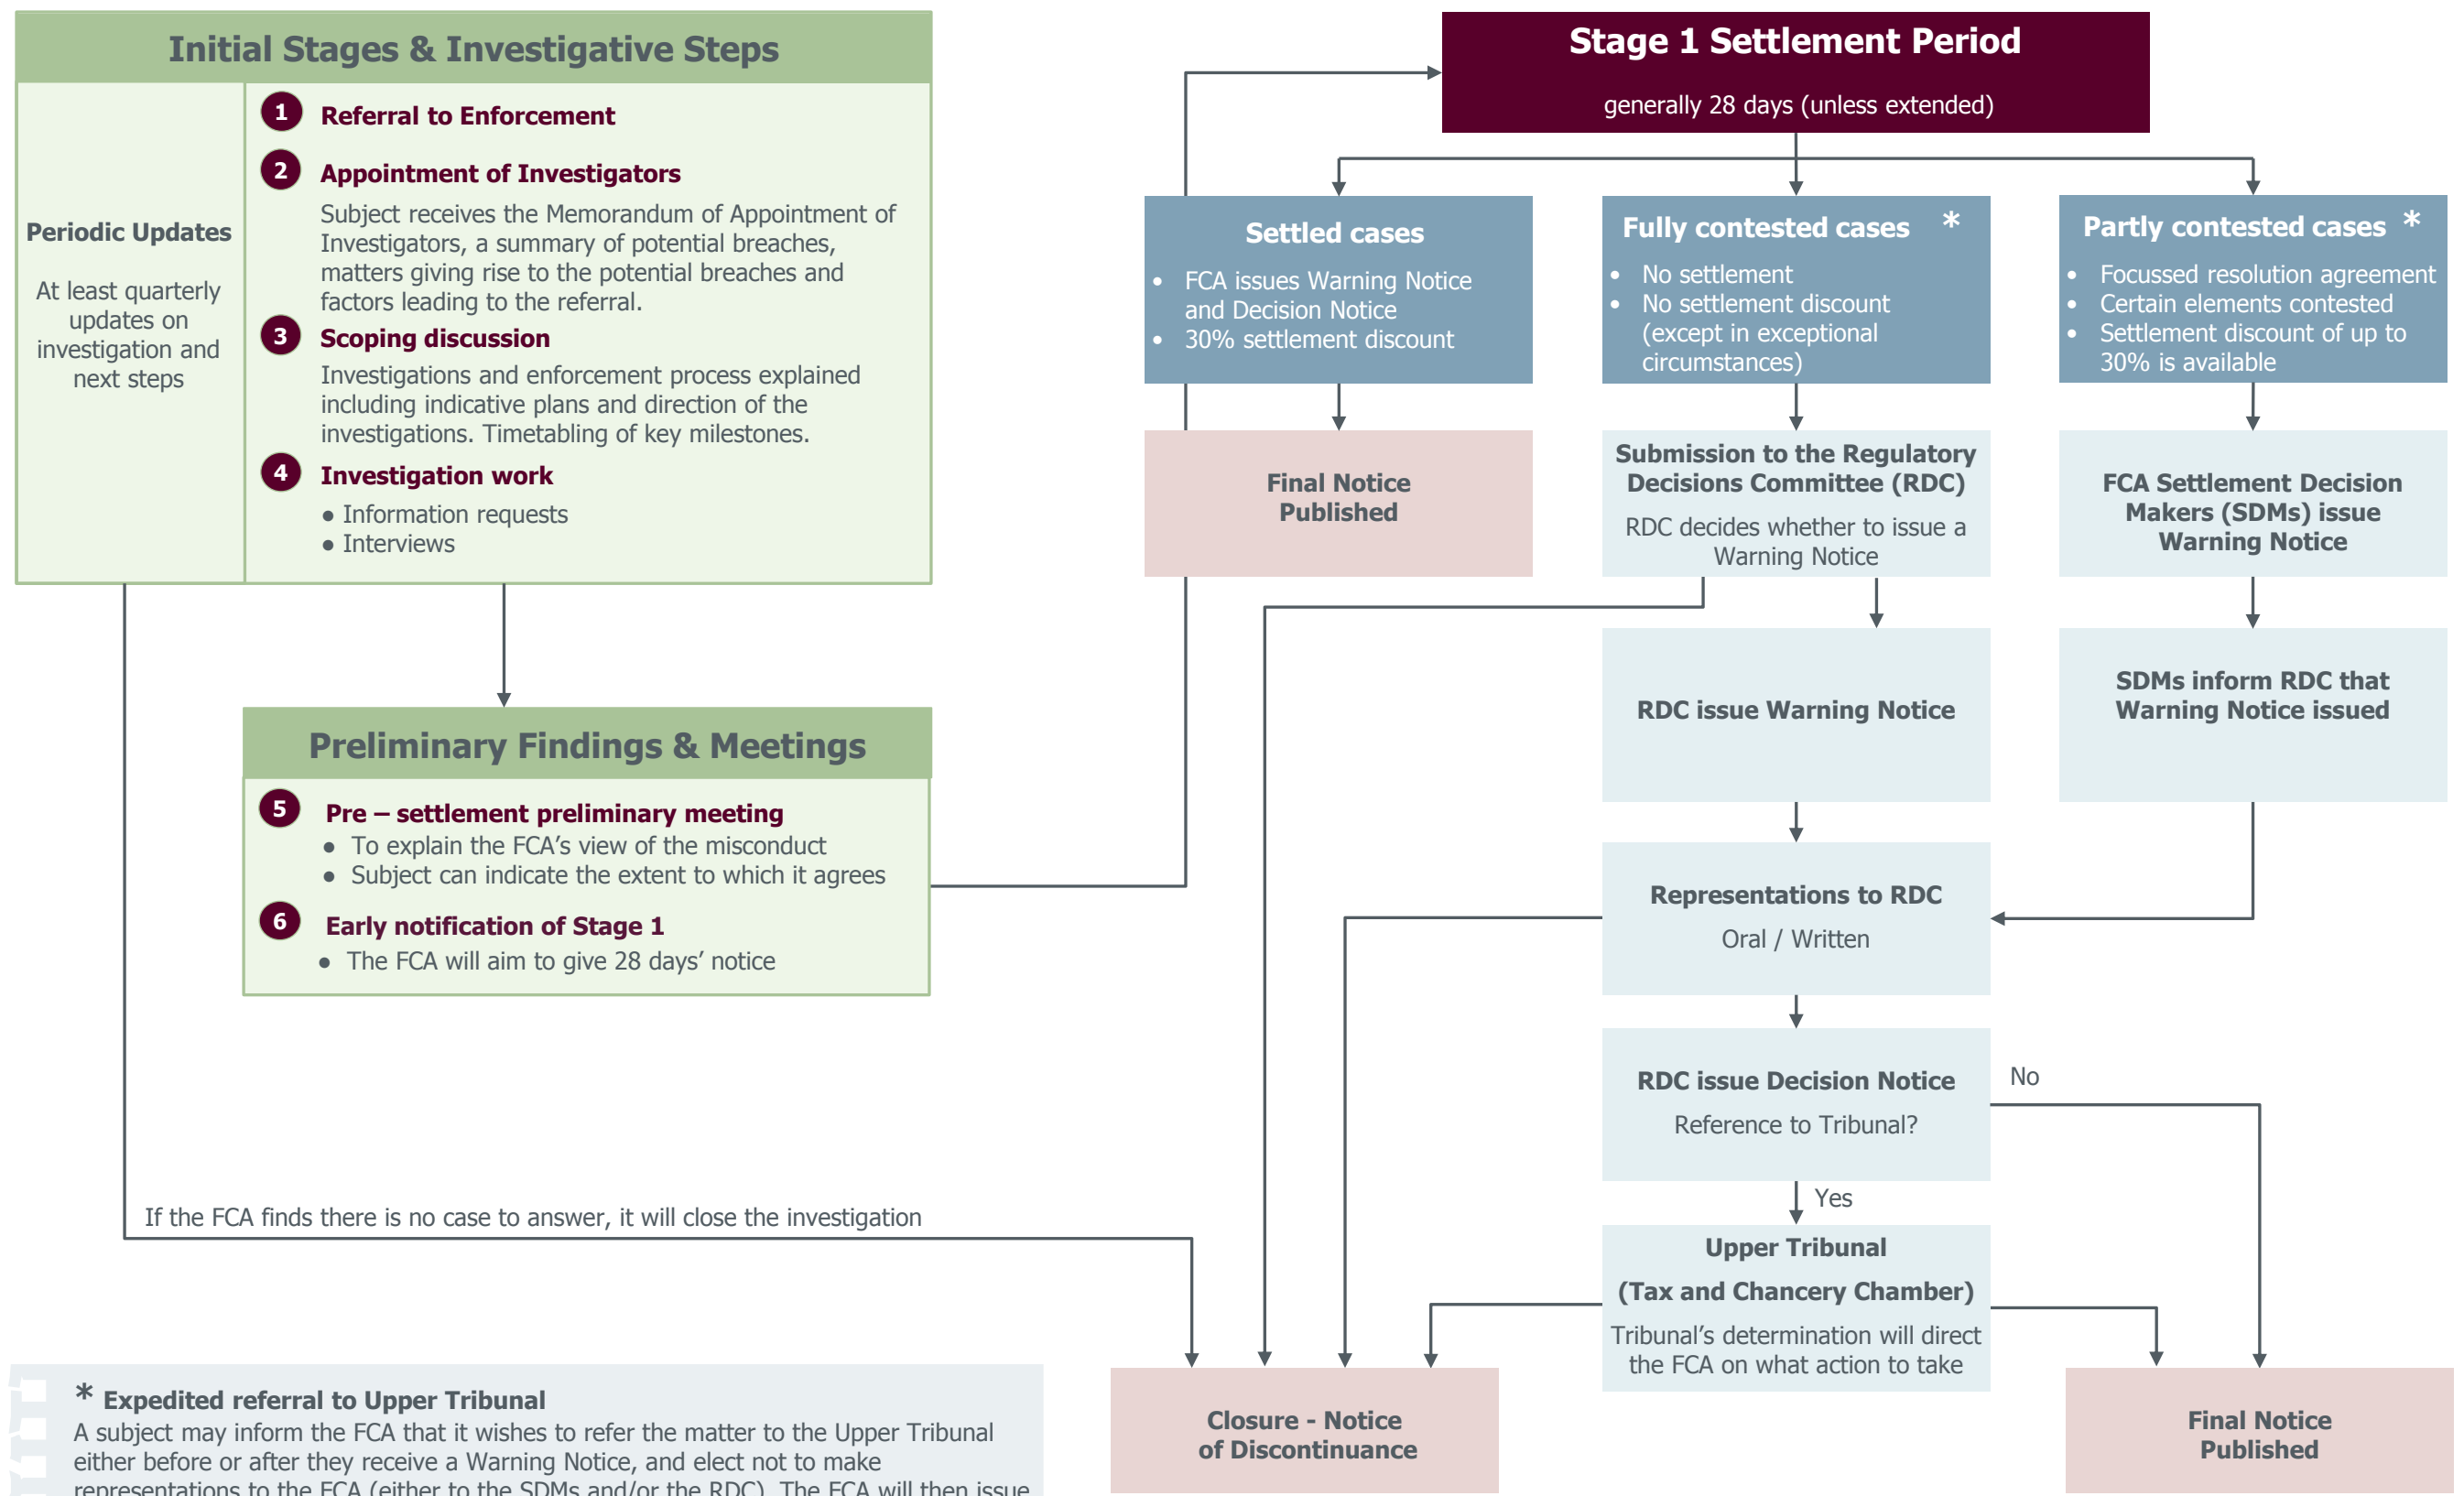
Initial Stages & Investigative Steps

Periodic Updates

At least quarterly updates on investigation and next steps

1 Referral to Enforcement

2 Appointment of Investigators

Subject receives the Memorandum of Appointment of Investigators, a summary of potential breaches, matters giving rise to the potential breaches and factors leading to the referral.

3 Scoping discussion

Investigations and enforcement process explained including indicative plans and direction of the investigations. Timetabling of key milestones.

4 Investigation work

● Information requests
● Interviews

Preliminary Findings & Meetings

5 Pre – settlement preliminary meeting

● To explain the FCA's view of the misconduct
● Subject can indicate the extent to which it agrees

6 Early notification of Stage 1

● The FCA will aim to give 28 days' notice

If the FCA finds there is no case to answer, it will close the investigation

Stage 1 Settlement Period

generally 28 days (unless extended)

Settled cases

• FCA issues Warning Notice and Decision Notice
• 30% settlement discount

Fully contested cases *

• No settlement
• No settlement discount (except in exceptional circumstances)

Partly contested cases *

• Focussed resolution agreement
• Certain elements contested
• Settlement discount of up to 30% is available

Final Notice Published

Submission to the Regulatory Decisions Committee (RDC)

RDC decides whether to issue a Warning Notice

FCA Settlement Decision Makers (SDMs) issue Warning Notice

RDC issue Warning Notice

SDMs inform RDC that Warning Notice issued

Representations to RDC

Oral / Written

RDC issue Decision Notice

Reference to Tribunal?

No

Yes

Upper Tribunal

(Tax and Chancery Chamber)

Tribunal's determination will direct the FCA on what action to take

* Expedited referral to Upper Tribunal

A subject may inform the FCA that it wishes to refer the matter to the Upper Tribunal either before or after they receive a Warning Notice, and elect not to make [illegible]

Closure - Notice of Discontinuance

Final Notice Published